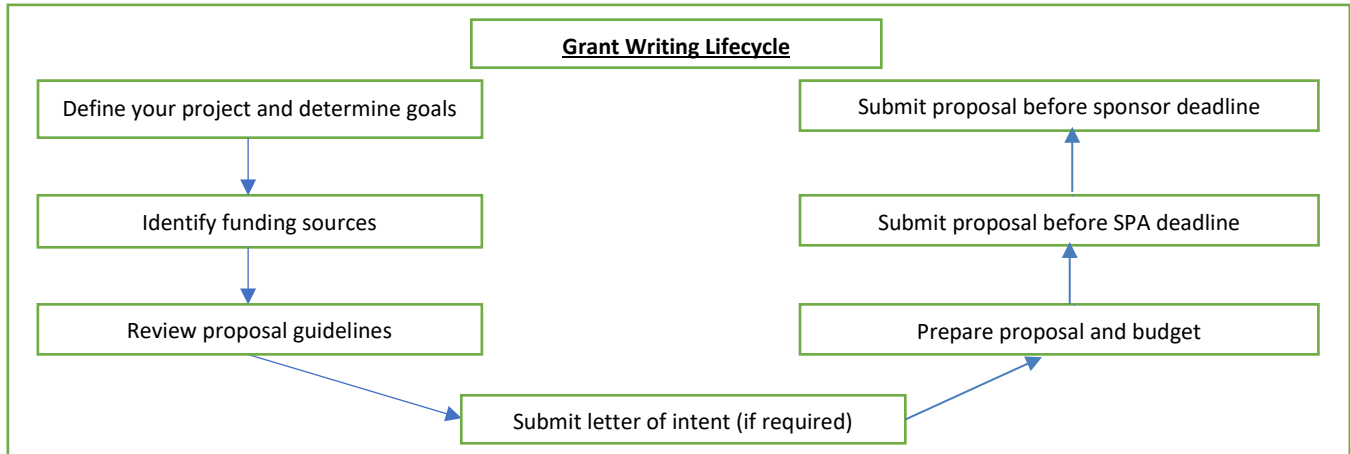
Grant Writing Lifecycle

Define your project and determine goals

Identify funding sources

Review proposal guidelines

Submit letter of intent (if required)

Prepare proposal and budget

Submit proposal before SPA deadline

Submit proposal before sponsor deadline